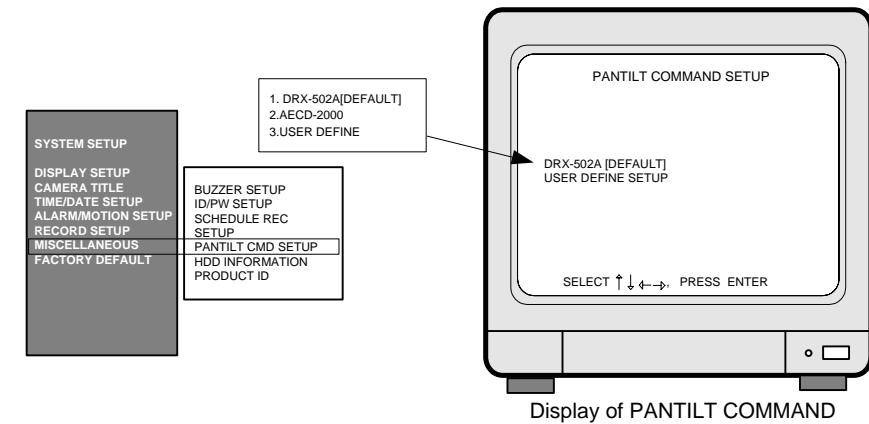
SYSTEM SETUP

DISPLAY SETUP
CAMERA TITLE
TIME/DATE SETUP
ALARM/MOTION SETUP
RECORD SETUP
MISCELLANEOUS
FACTORY DEFAULT

BUZZER SETUP
ID/PW SETUP
SCHEDULE REC
SETUP
PANTILT CMD SETUP
HDD INFORMATION
PRODUCT ID

1. DRX-502A[DEFAULT]
2.AECD-2000
3.USER DEFINE

PANTILT COMMAND SETUP

DRX-502A [DEFAULT]
USER DEFINE SETUP

SELECT ↑ ↓ ← →, PRESS ENTER

Display of PANTILT COMMAND